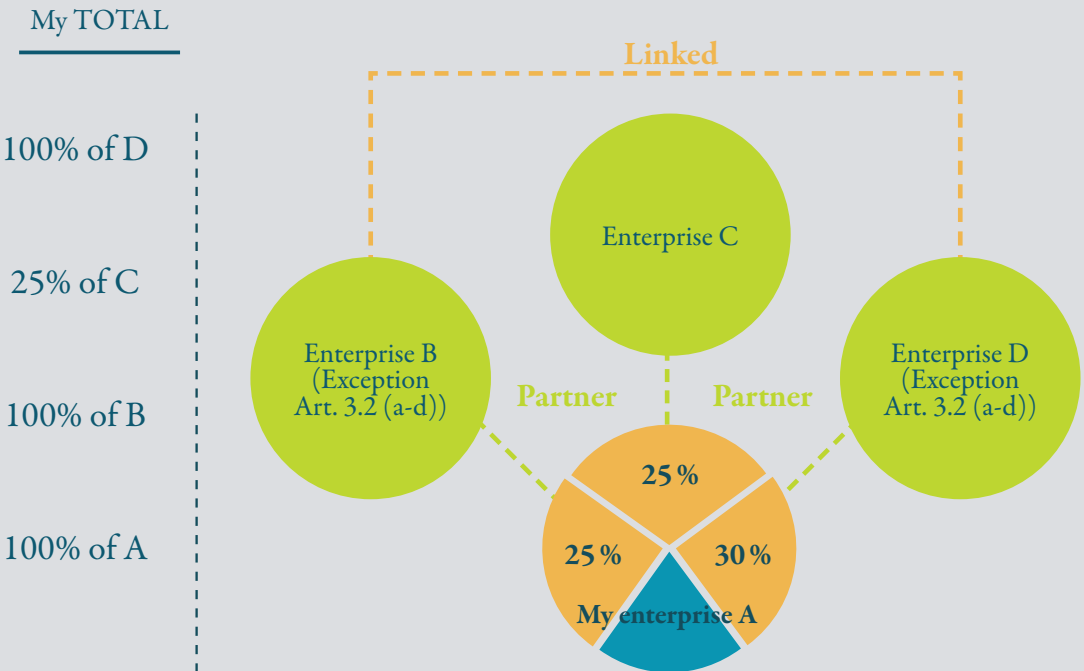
My TOTAL

100% of D

25% of C

100% of B

100% of A

Linked

Enterprise C

Enterprise B (Exception Art. 3.2 (a-d))

Partner

Partner

Enterprise D (Exception Art. 3.2 (a-d))

25 %

25 %

30 %

My enterprise A